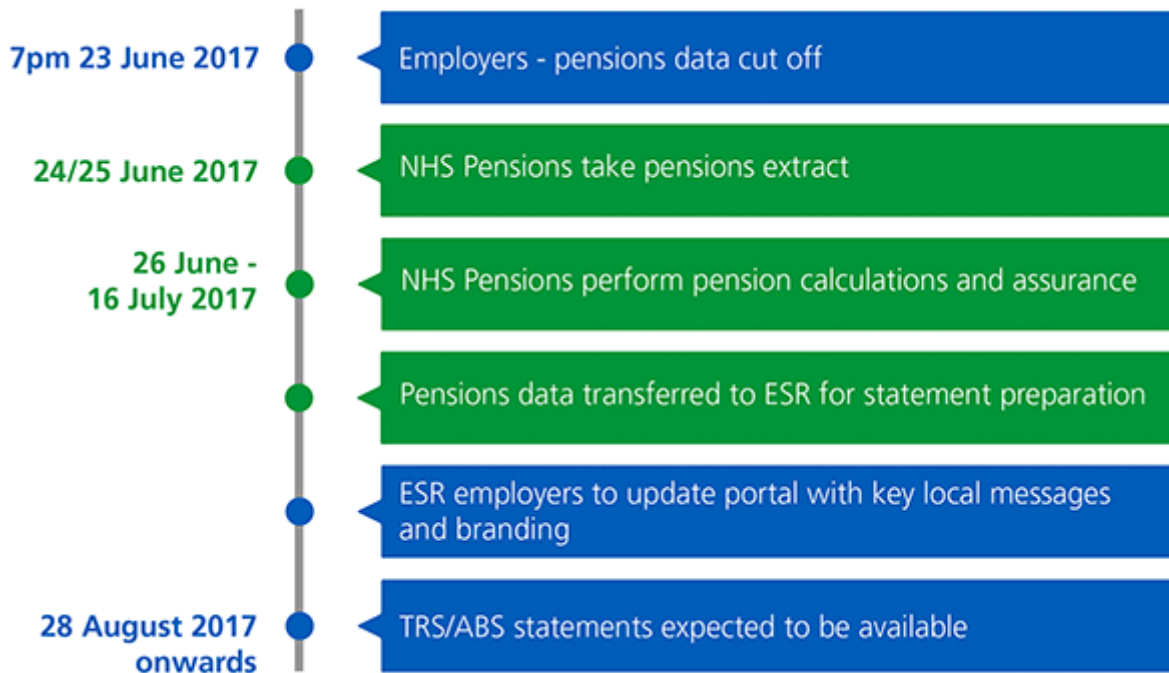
7pm 23 June 2017

Employers - pensions data cut off

24/25 June 2017

NHS Pensions take pensions extract

26 June - 16 July 2017

NHS Pensions perform pension calculations and assurance

Pensions data transferred to ESR for statement preparation

ESR employers to update portal with key local messages and branding

28 August 2017 onwards

TRS/ABS statements expected to be available